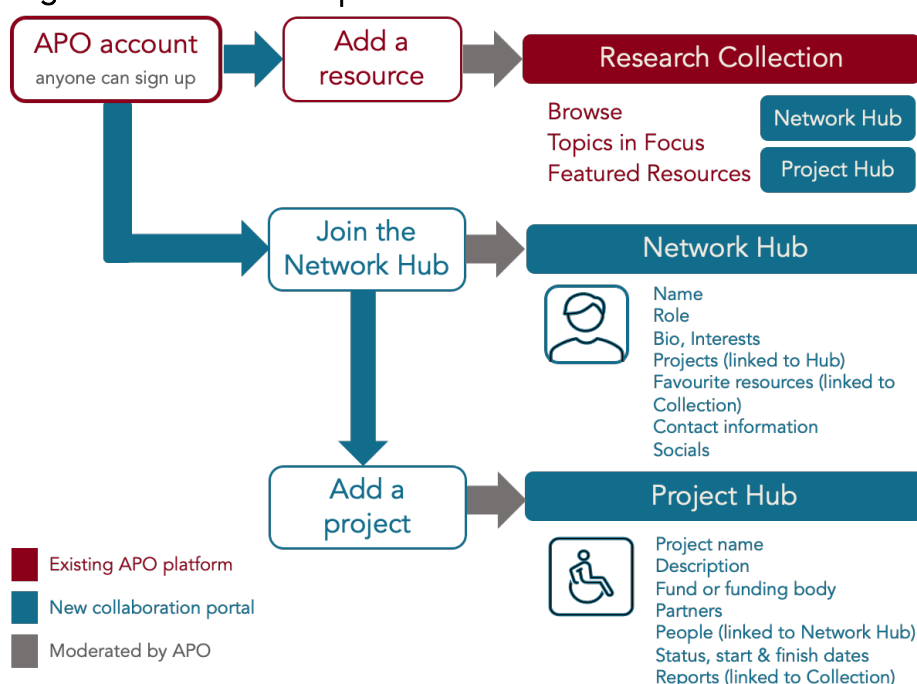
APO account
anyone can sign up

Add a resource

Research Collection

Browse
Topics in Focus
Featured Resources

Network Hub

Project Hub

Join the Network Hub

Network Hub

Name
Role
Bio, Interests
Projects (linked to Hub)
Favourite resources (linked to Collection)
Contact information
Socials

Add a project

Project Hub

Project name
Description
Fund or funding body
Partners
People (linked to Network Hub)
Status, start & finish dates
Reports (linked to Collection)

Existing APO platform

New collaboration portal

Moderated by APO